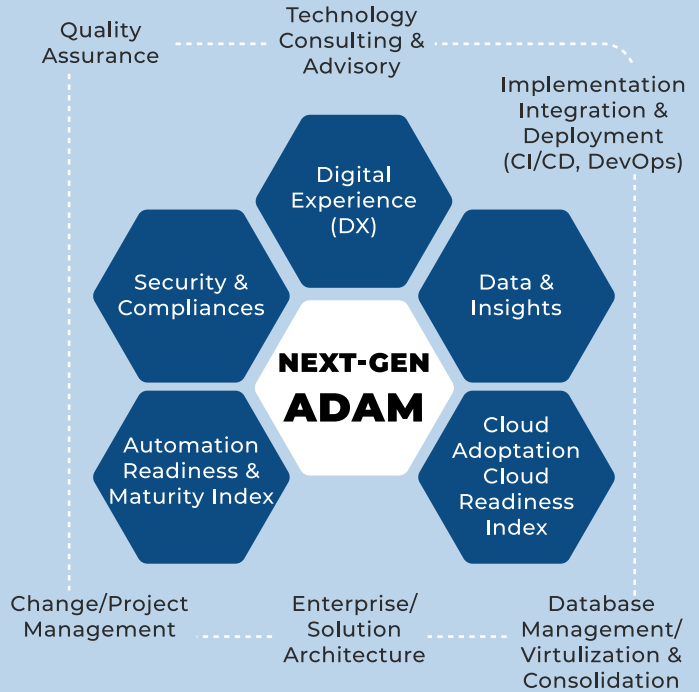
Quality Assurance

Technology Consulting & Advisory

Implementation Integration & Deployment (CI/CD, DevOps)

Digital Experience (DX)

Security & Compliances

Data & Insights

NEXT-GEN
ADAM

Automation Readiness & Maturity Index

Cloud Adoptation Cloud Readiness Index

Change/Project Management

Enterprise/ Solution Architecture

Database Management/ Virtulization & Consolidation